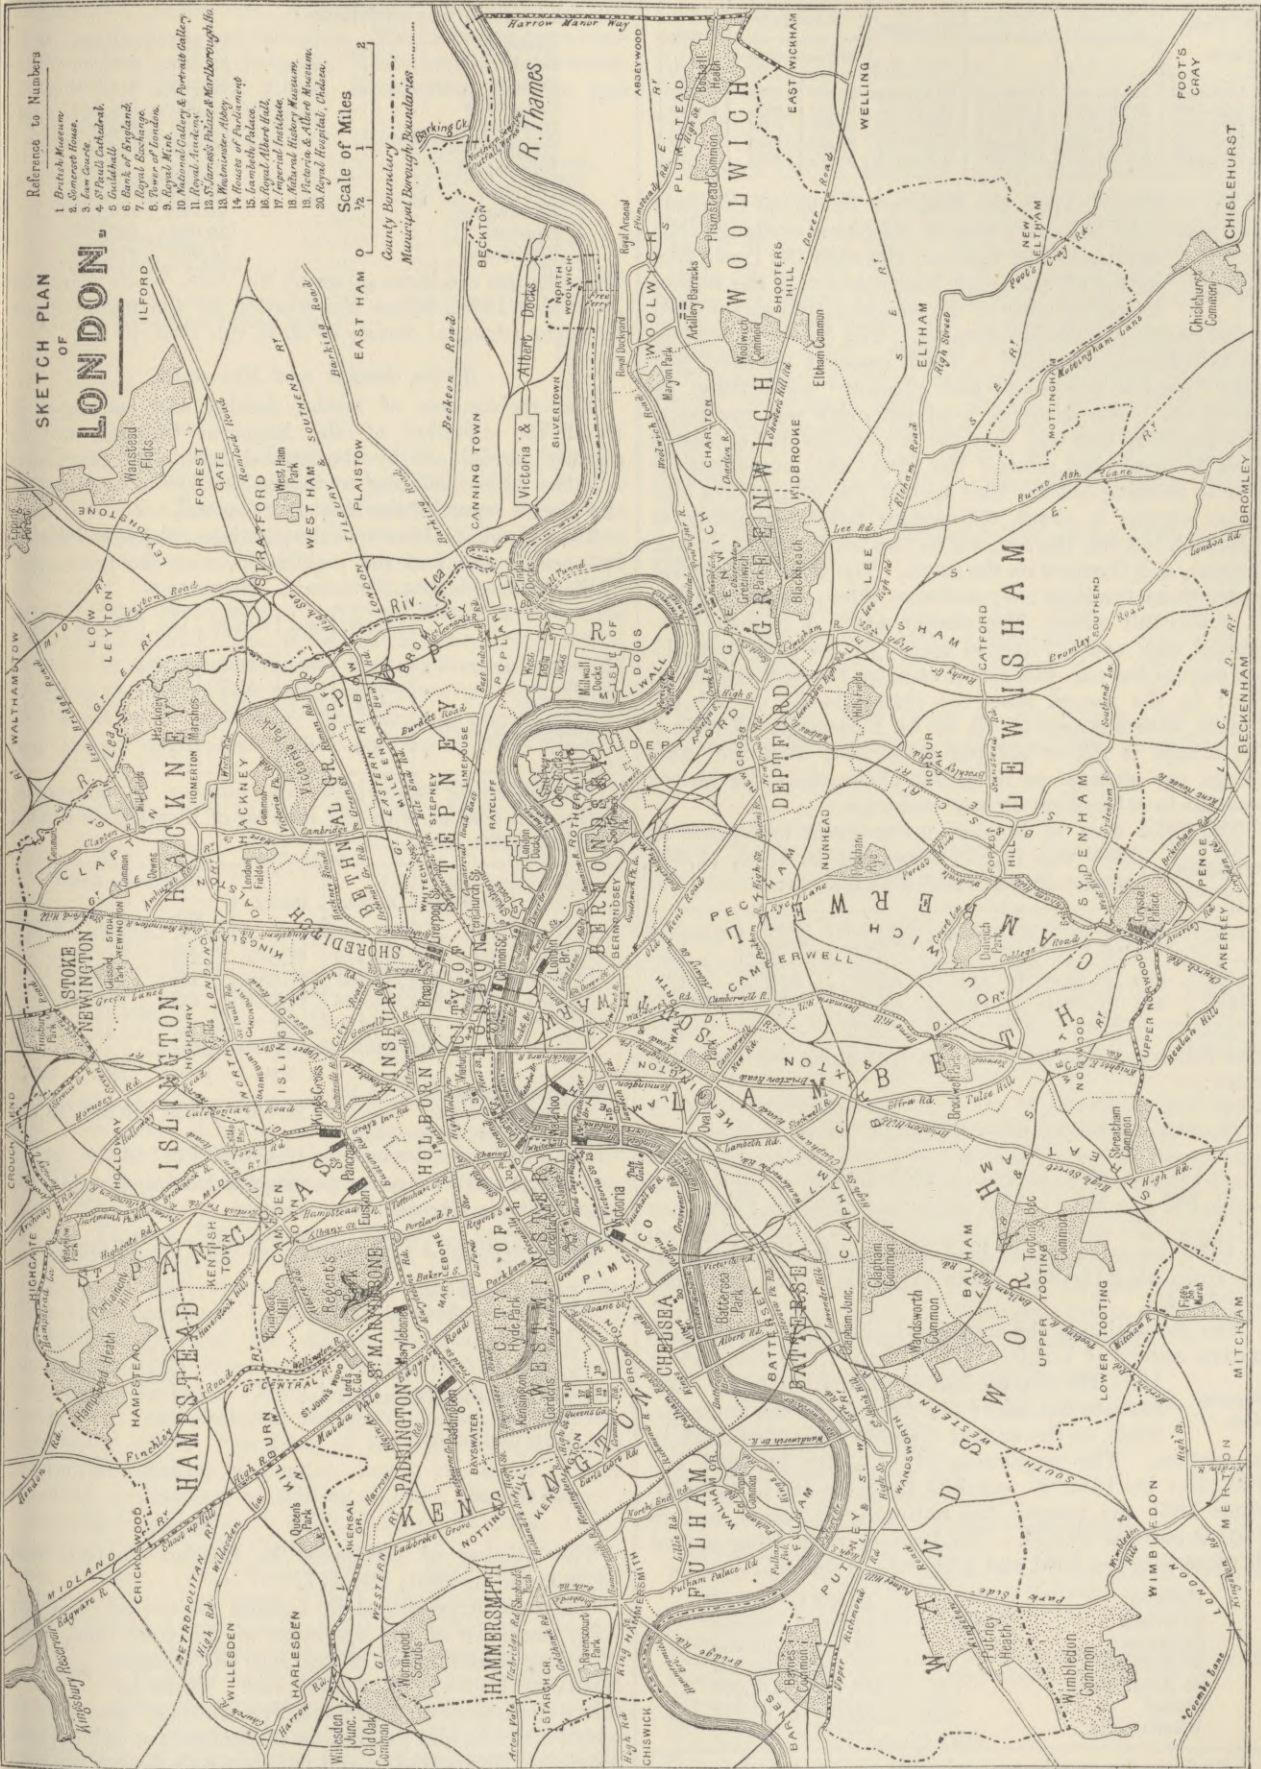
SKETCH PLAN
OF
LONDON.

Reference to Numbers
1 British Museum
2 Somerset House
3 Law Courts
4 St Paul's Cathedral
5 Guildhall
6 Bank of England
7 Royal Exchange
8 Tower of London
9 Mint
10 National Gallery & Portrait Gallery
11 Royal Academy
12 St James's Palace & Marlborough Ho.
13 Westminster Abbey
14 Houses of Parliament
15 Lambeth Palace
16 Royal Albert Hall
17 Imperial Institute
18 Natural History Museum
19 Victoria & Albert Museum
20 Royal Hospital, Chelsea

Scale of Miles
0 ½ 1 2

County Boundary
Municipal Borough Boundaries

HAMPSTEAD
ST PANCRAS
ISLINGTON
STOKE NEWINGTON
HACKNEY
SHOREDITCH
BETHNAL GREEN
STEPNEY
POPLAR
FINSBURY
HOLBORN
CITY
WESTMINSTER
ST MARYLEBONE
PADDINGTON
KENSINGTON
HAMMERSMITH
FULHAM
CHELSEA
BATTERSEA
WANDSWORTH
LAMBETH
SOUTHWARK
BERMONDSEY
CAMBERWELL
DEPTFORD
GREENWICH
WOOLWICH
LEWISHAM

R. Thames
Riv. Lea
ISLE OF DOGS
MILLWALL
Victoria & Albert Docks
NORTH WOOLWICH
SILVERTOWN
CANNING TOWN
BECKTON
EAST HAM
WEST HAM
PLAISTOW
STRATFORD
FOREST GATE
ILFORD
LEYTONSTONE
LEYTON
WALTHAMSTOW
Wanstead Flats
West Ham Park
Hackney Marshes
Victoria Park
London Fields
CLAPTON
HOMERTON
HIGHBURY
HOLLOWAY
HIGHGATE
CROUCH END
KENTISH TOWN
CAMDEN TOWN
Hampstead Heath
Parliament Hill
Primrose Hill
Regent's Park
Hyde Park
Kensington Gardens
KILBURN
WILLESDEN
HARLESDEN
CRICKLEWOOD
KENSAL GR.
NOTTING HILL
BAYSWATER
Wormwood Scrubs
Old Oak Common
Willesden Junc.
Kingsbury Reservoir
ACTON
CHISWICK
BARNES
Barnes Common
Ravenscourt Park
PUTNEY
Putney Heath
Wimbledon Common
WIMBLEDON
MERTON
MITCHAM
TOOTING
UPPER TOOTING
LOWER TOOTING
Tooting Bec Common
Wandsworth Common
Clapham Common
Clapham Junc.
BALHAM
STREATHAM
Streatham Common
BRIXTON
Brockwell Park
Tulse Hill
WEST NORWOOD
UPPER NORWOOD
Crystal Palace
ANERLEY
PENGE
SYDENHAM
FOREST HILL
Dulwich Park
Peckham Rye
PECKHAM
NUNHEAD
HONOR OAK
CATFORD
Hilly Fields
BECKENHAM
BROMLEY
LEE
Blackheath
ELTHAM
NEW ELTHAM
MOTTINGHAM
CHISLEHURST
Chislehurst Common
FOOT'S CRAY
WELLING
EAST WICKHAM
SHOOTERS HILL
Woolwich Common
Plumstead Common
PLUMSTEAD
ABBEYWOOD
Royal Arsenal
Artillery Barracks
CHARLTON
WIDBROOKE
Eltham Common
Maryon Park
Barking Ck.
Harrow Manor Way
Battersea Park
Eel Brook Common
WALHAM GR.
Oval
Victoria
Waterloo
London Br.
London Docks
Surrey Commercial Docks
ROTHERHITHE
LIMEHOUSE
RATCLIFF
WHITECHAPEL
MILE END
OLD FORD
BOW
Blackwall Tunnel
Free Ferry
Kings Cross
St Pancras
Euston
Paddington
Marylebone
PIMLICO
BROMPTON
WANDSWORTH
Finchley Rd.
Edgware R.
Harrow Rd.
Kingston Rd.
Coombe Lane
Bromley Rd.
Lee High Rd.
Old Kent Road
Camberwell R.
Brixton Road
Kennington Rd.
City Road
Mile End Rd.
Commercial Rd.
Romford Road
Barking Road
Old Ford Rd.
Caledonian Road
Seven Sisters Rd.
Holloway Rd.
Essex Road
Green Lanes
Kingsland Rd.
High St.
MIDLAND Rʸ
METROPOLITAN Rʸ
GT CENTRAL Rʸ
GT WESTERN Rʸ
L & N W Rʸ
GT N Rʸ
GT E Rʸ
L T & S Rʸ
S E Rʸ
L B & S C Rʸ
L C & D Rʸ
SOUTH WESTERN Rʸ
TILBURY & SOUTHEND Rʸ
Epping Forest
Hackney Common